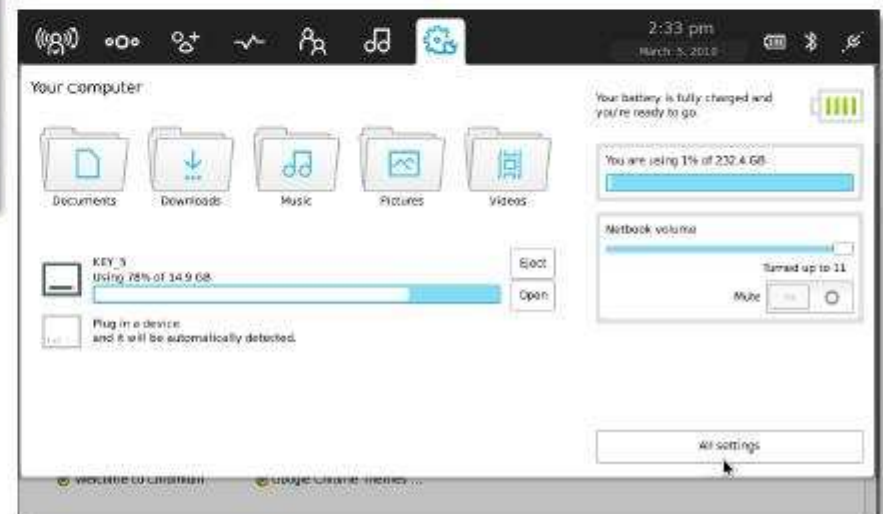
2:33 pm
March 5, 2010

Your computer

Documents
Downloads
Music
Pictures
Videos

KEY_5
Using 78% of 14.9 GB
Eject
Open

Plug in a device
and it will be automatically detected.

Your battery is fully charged and you're ready to go.

You are using 1% of 232.4 GB

Netbook volume
Turned up to 11
Mute

All settings

Welcome to Chromium
Google Chrome Themes ...